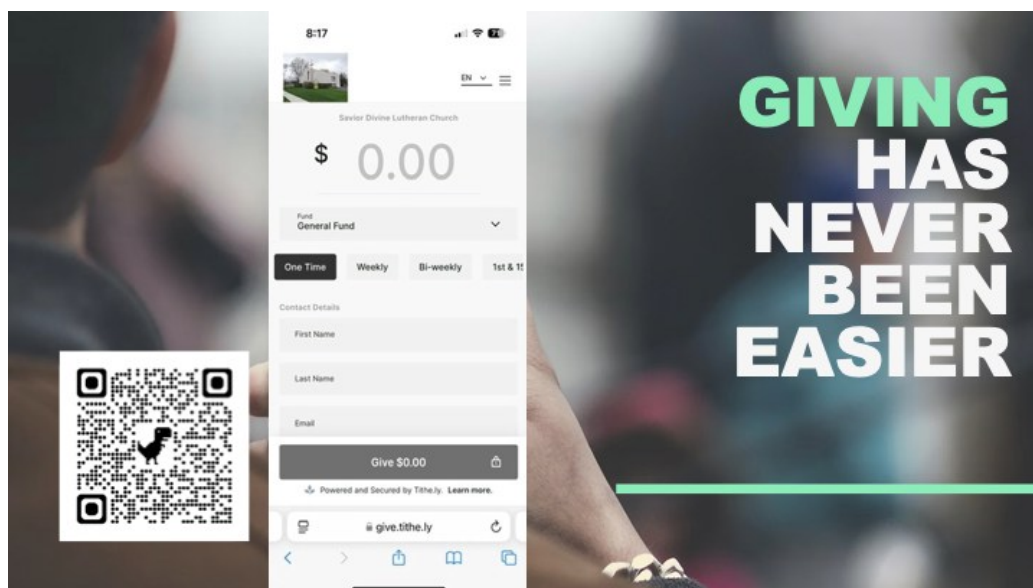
8:17

EN

Savior Divine Lutheran Church

$ 0.00

Fund
General Fund

One Time
Weekly
Bi-weekly
1st & 15

Contact Details

First Name

Last Name

Email

Give $0.00

Powered and Secured by Tithe.ly. Learn more.

give.tithe.ly

GIVING HAS NEVER BEEN EASIER